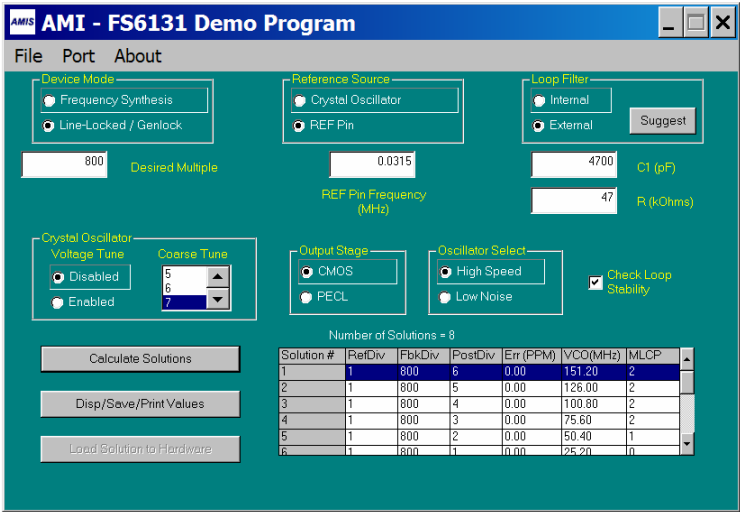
AMIS AMI - FS6131 Demo Program

File Port About

Device Mode
Frequency Synthesis
Line-Locked / Genlock

Reference Source
Crystal Oscillator
REF Pin

Loop Filter
Internal
External
Suggest

800 Desired Multiple

0.0315
REF Pin Frequency (MHz)

4700 C1 (pF)
47 R (kOhms)

Crystal Oscillator
Voltage Tune
Disabled
Enabled
Coarse Tune
5
6
7

Output Stage
CMOS
PECL

Oscillator Select
High Speed
Low Noise

Check Loop Stability

Calculate Solutions

Disp/Save/Print Values

Load Solution to Hardware

Number of Solutions = 8

| Solution # | RefDiv | FbkDiv | PostDiv | Err (PPM) | VCO(MHz) | MLCP |
|---|---|---|---|---|---|---|
| 1 | 1 | 800 | 6 | 0.00 | 151.20 | 2 |
| 2 | 1 | 800 | 5 | 0.00 | 126.00 | 2 |
| 3 | 1 | 800 | 4 | 0.00 | 100.80 | 2 |
| 4 | 1 | 800 | 3 | 0.00 | 75.60 | 2 |
| 5 | 1 | 800 | 2 | 0.00 | 50.40 | 1 |
| 6 | 1 | 800 | 1 | 0.00 | 25.20 | 0 |